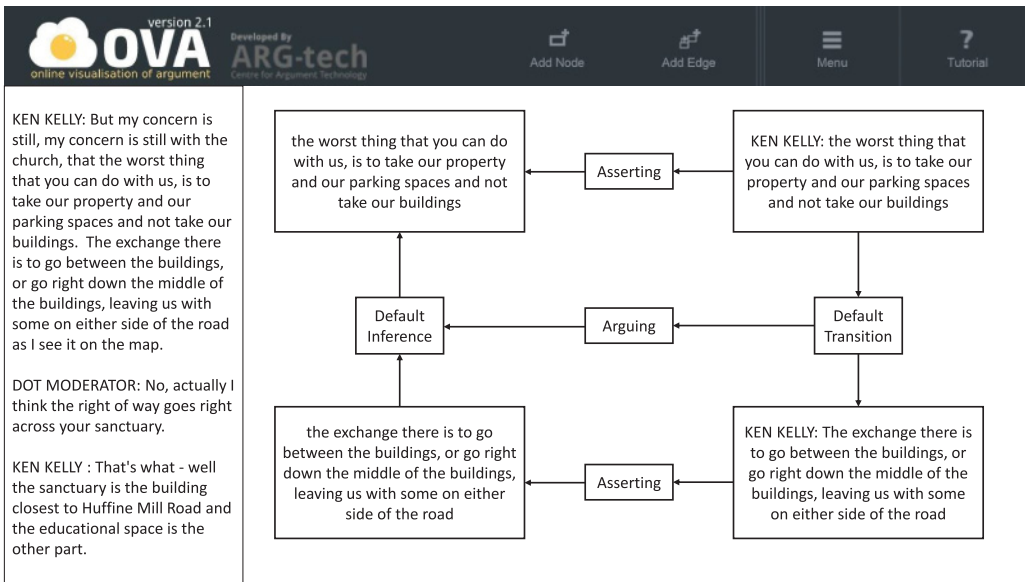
version 2.1
OVA
online visualisation of argument
Developed By
ARG-tech
Centre for Argument Technology

Add Node
Add Edge
Menu
Tutorial

KEN KELLY: But my concern is still, my concern is still with the church, that the worst thing that you can do with us, is to take our property and our parking spaces and not take our buildings. The exchange there is to go between the buildings, or go right down the middle of the buildings, leaving us with some on either side of the road as I see it on the map.

DOT MODERATOR: No, actually I think the right of way goes right across your sanctuary.

KEN KELLY : That's what - well the sanctuary is the building closest to Huffine Mill Road and the educational space is the other part.

the worst thing that you can do with us, is to take our property and our parking spaces and not take our buildings

Asserting

KEN KELLY: the worst thing that you can do with us, is to take our property and our parking spaces and not take our buildings

Default Inference

Arguing

Default Transition

the exchange there is to go between the buildings, or go right down the middle of the buildings, leaving us with some on either side of the road

Asserting

KEN KELLY: The exchange there is to go between the buildings, or go right down the middle of the buildings, leaving us with some on either side of the road